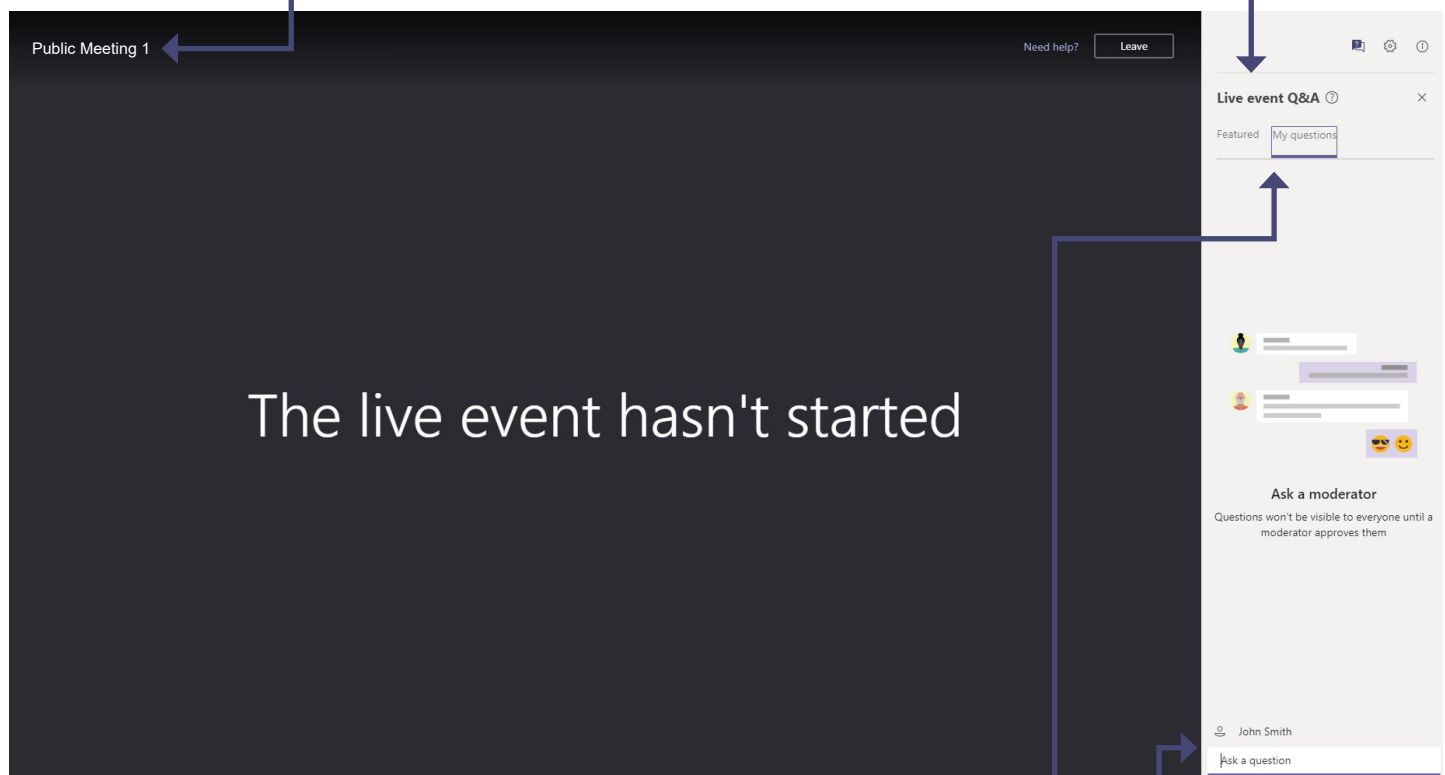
Public Meeting 1

Need help?

Leave

Live event Q&A

Featured

My questions

The live event hasn't started

Ask a moderator

Questions won't be visible to everyone until a moderator approves them

John Smith

Ask a question